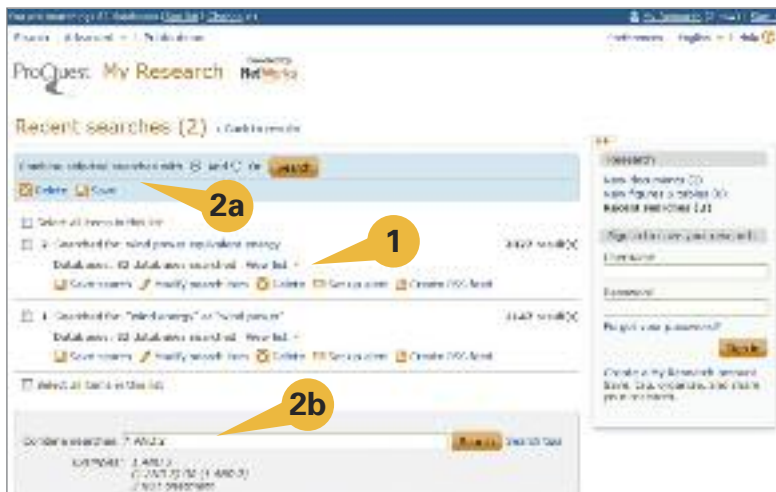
Basic | Advanced | Publications

ProQuest My Research RefWorks

Recent searches (2) « Back to results

Combine selected searches with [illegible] and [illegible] OR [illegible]

Delete Save

2a

Select all items in this list

1

2. Searched for "wind power" equivalent energy

Databases: 12 databases searched · View list

Save search Modify search item Delete Set up alert Create RSS feed

1. Searched for "wind energy" or "wind power"

Databases: 12 databases searched · View list

Save search Modify search item Delete Set up alert Create RSS feed

Select all items in this list

2b

Combine searches: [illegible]

My Research

Saved documents (0)
Saved figures & tables (0)
Recent searches (2)

Username

Password

Forgot your password?

Sign in

Create a My Research account